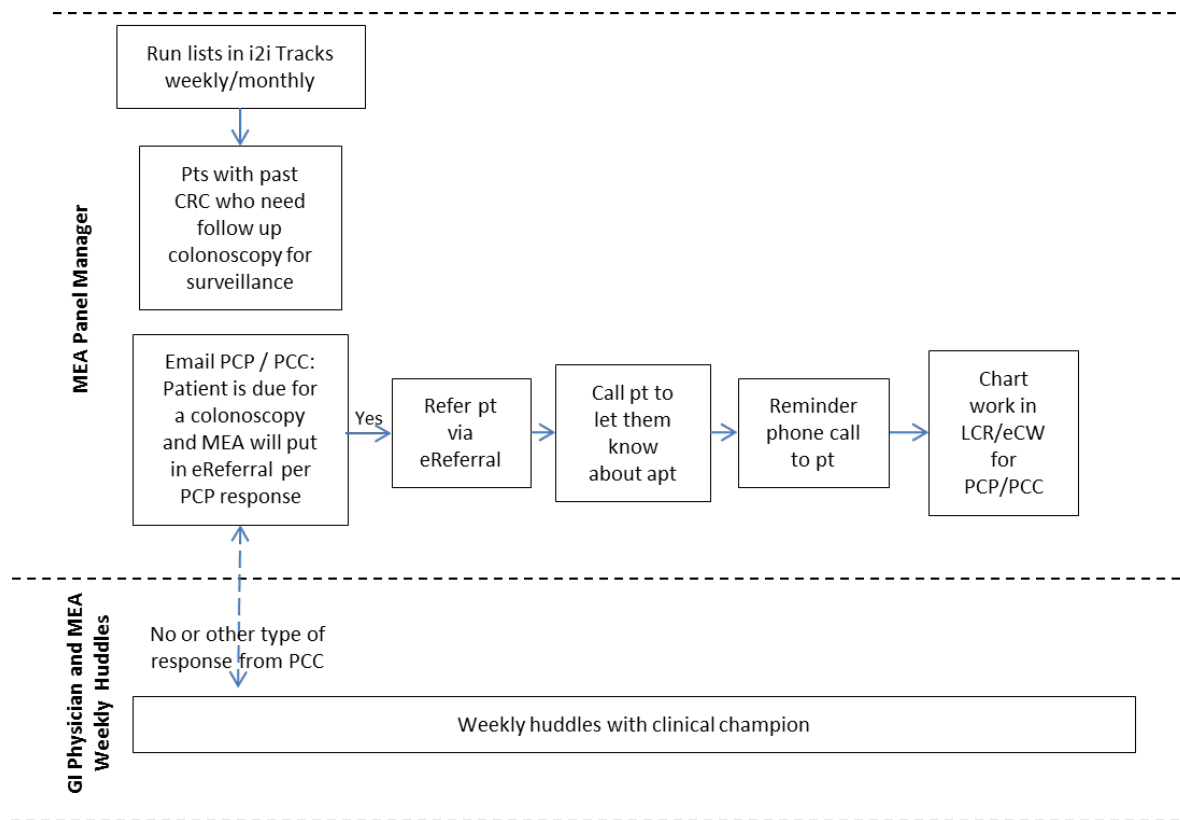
MEA Panel Manager

Run lists in i2i Tracks weekly/monthly

Pts with past CRC who need follow up colonoscopy for surveillance

Email PCP / PCC: Patient is due for a colonoscopy and MEA will put in eReferral per PCP response

Yes

Refer pt via eReferral

Call pt to let them know about apt

Reminder phone call to pt

Chart work in LCR/eCW for PCP/PCC

GI Physician and MEA Weekly Huddles

No or other type of response from PCC

Weekly huddles with clinical champion